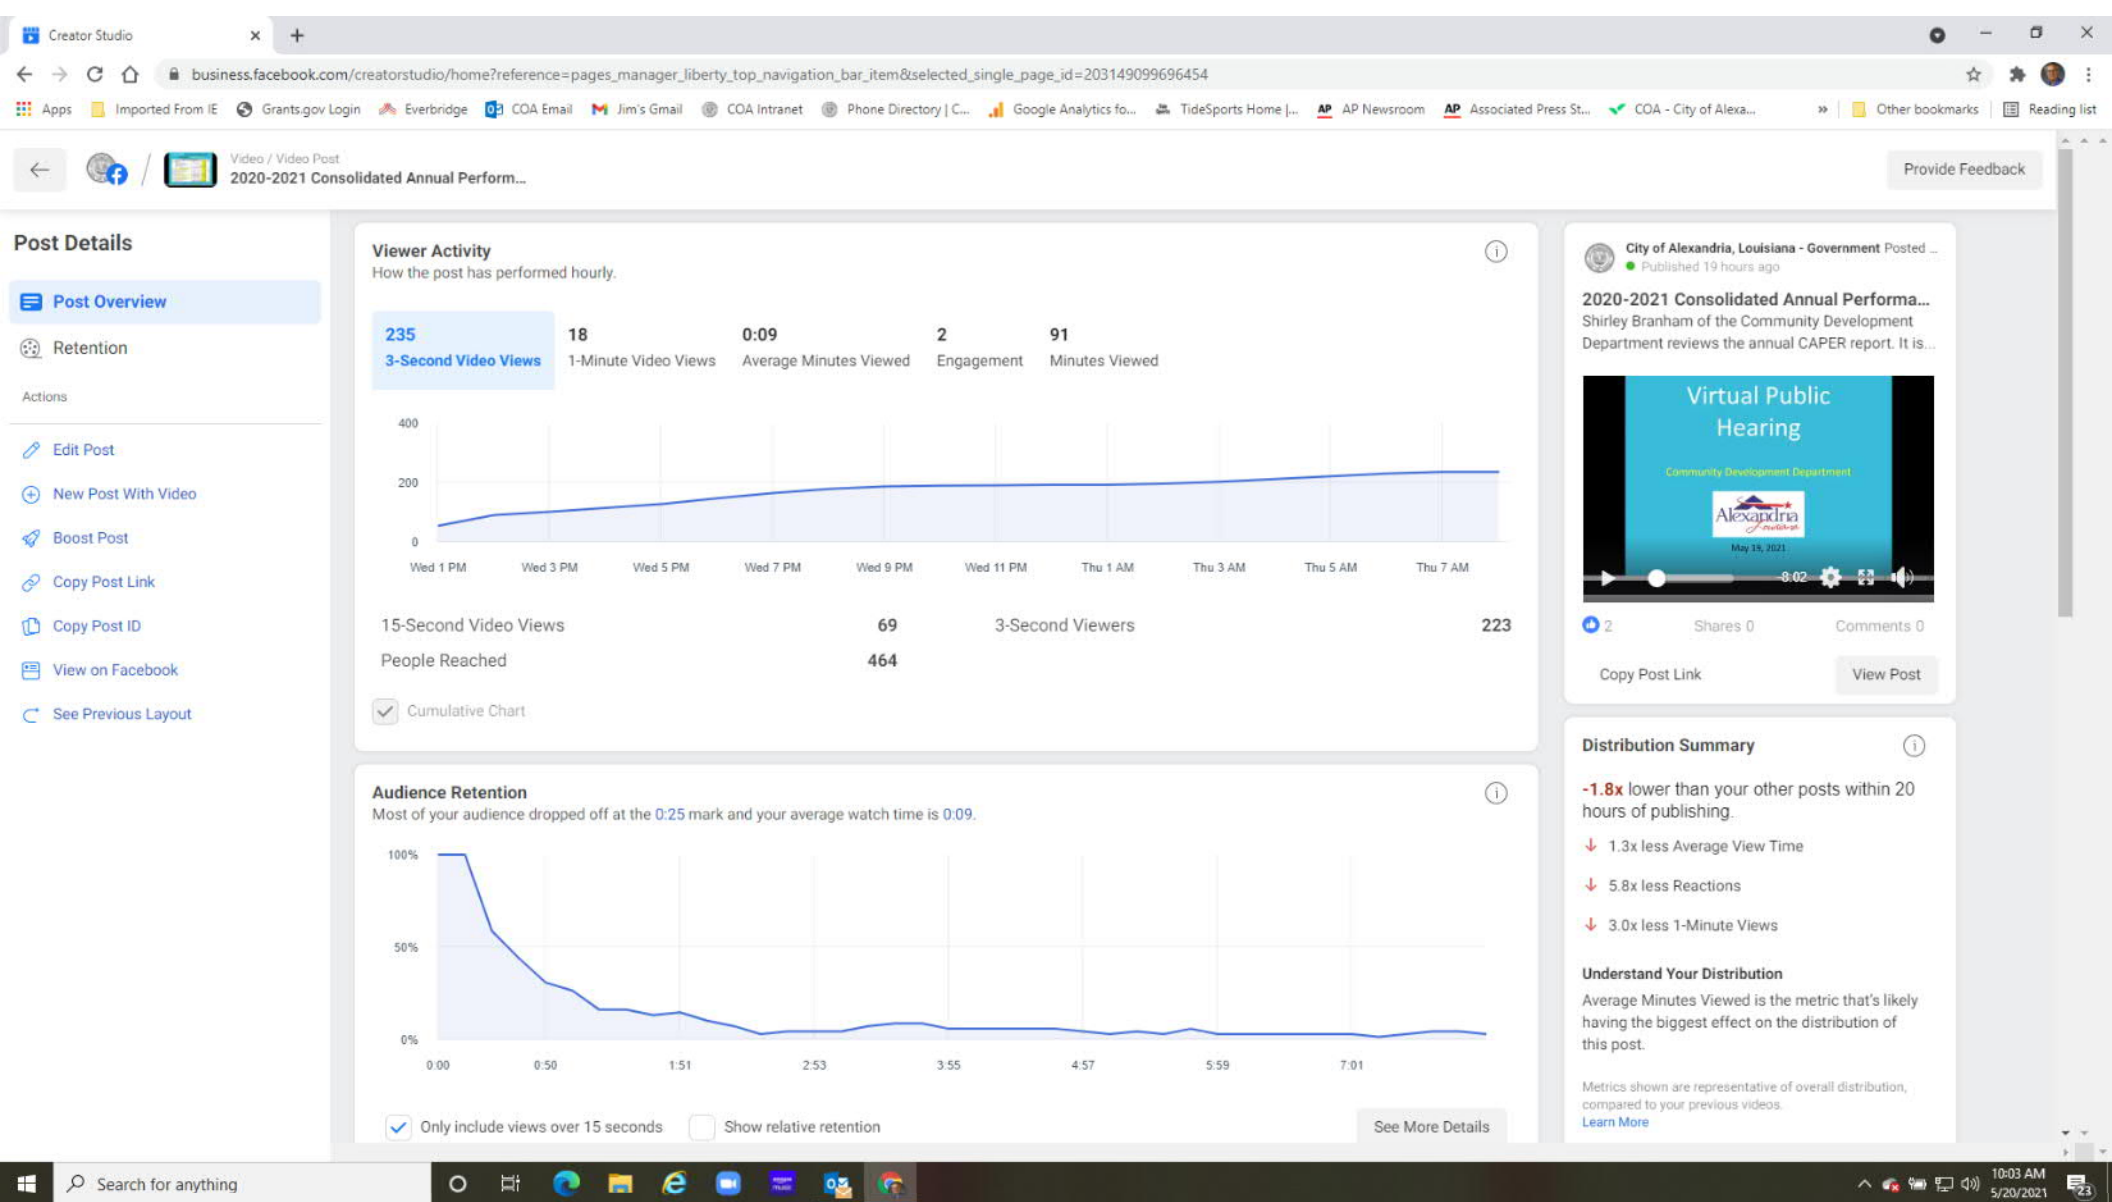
Creator Studio

business.facebook.com/creatorstudio/home?reference=pages_manager_liberty_top_navigation_bar_item&selected_single_page_id=203149099696454

Apps Imported From IE Grants.gov Login Everbridge COA Email Jim's Gmail COA Intranet Phone Directory | C... Google Analytics fo... TideSports Home |... AP Newsroom Associated Press St... COA - City of Alexa... » Other bookmarks Reading list

Video / Video Post
2020-2021 Consolidated Annual Perform...

Provide Feedback

Post Details

Post Overview
Retention

Actions

Edit Post
New Post With Video
Boost Post
Copy Post Link
Copy Post ID
View on Facebook
See Previous Layout

Viewer Activity
How the post has performed hourly.

235
3-Second Video Views

18
1-Minute Video Views

0:09
Average Minutes Viewed

2
Engagement

91
Minutes Viewed

400
200
0

Wed 1 PM Wed 3 PM Wed 5 PM Wed 7 PM Wed 9 PM Wed 11 PM Thu 1 AM Thu 3 AM Thu 5 AM Thu 7 AM

| 15-Second Video Views | 69 | 3-Second Viewers | 223 |
|---|---|---|---|
| People Reached | 464 | | |

Cumulative Chart

Audience Retention
Most of your audience dropped off at the 0:25 mark and your average watch time is 0:09.

100%
50%
0%

0:00 0:50 1:51 2:53 3:55 4:57 5:59 7:01

Only include views over 15 seconds
Show relative retention
See More Details

City of Alexandria, Louisiana - Government Posted ...
Published 19 hours ago

2020-2021 Consolidated Annual Performa...
Shirley Branham of the Community Development Department reviews the annual CAPER report. It is...

Virtual Public Hearing
Community Development Department
Alexandria
May 19, 2021

-8:02

2 Shares 0 Comments 0

Copy Post Link
View Post

Distribution Summary

-1.8x lower than your other posts within 20 hours of publishing.

1.3x less Average View Time
5.8x less Reactions
3.0x less 1-Minute Views

Understand Your Distribution
Average Minutes Viewed is the metric that's likely having the biggest effect on the distribution of this post.

Metrics shown are representative of overall distribution, compared to your previous videos.
Learn More

Search for anything

10:03 AM
5/20/2021